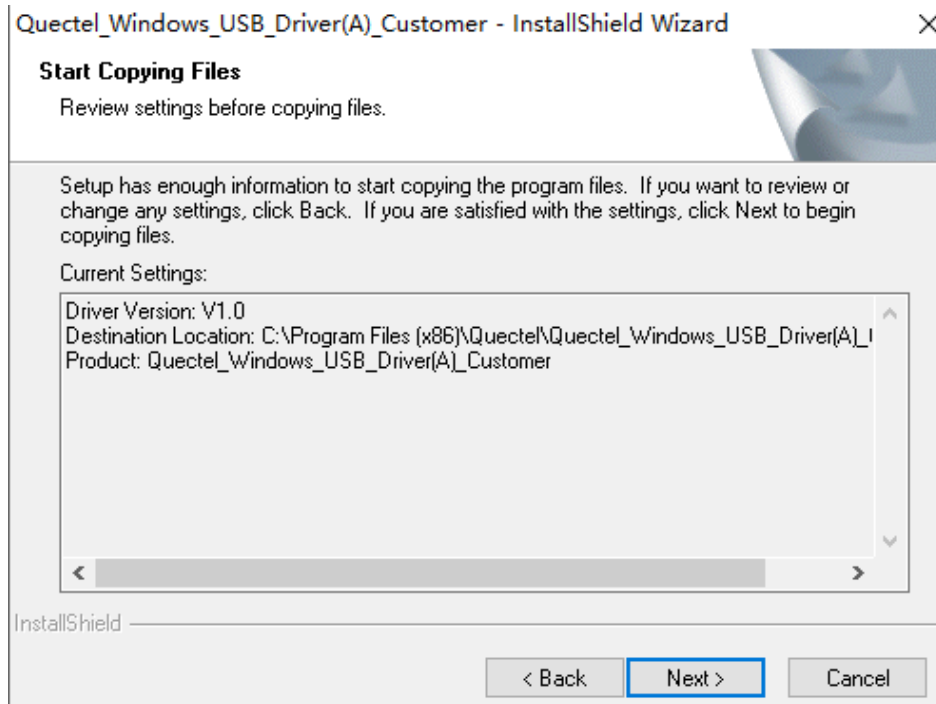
Quectel_Windows_USB_Driver(A)_Customer - InstallShield Wizard

Start Copying Files

Review settings before copying files.

Setup has enough information to start copying the program files. If you want to review or change any settings, click Back. If you are satisfied with the settings, click Next to begin copying files.

Current Settings:

Driver Version: V1.0
Destination Location: C:\Program Files (x86)\Quectel\Quectel_Windows_USB_Driver(A)_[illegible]
Product: Quectel_Windows_USB_Driver(A)_Customer

InstallShield

< Back

Next >

Cancel